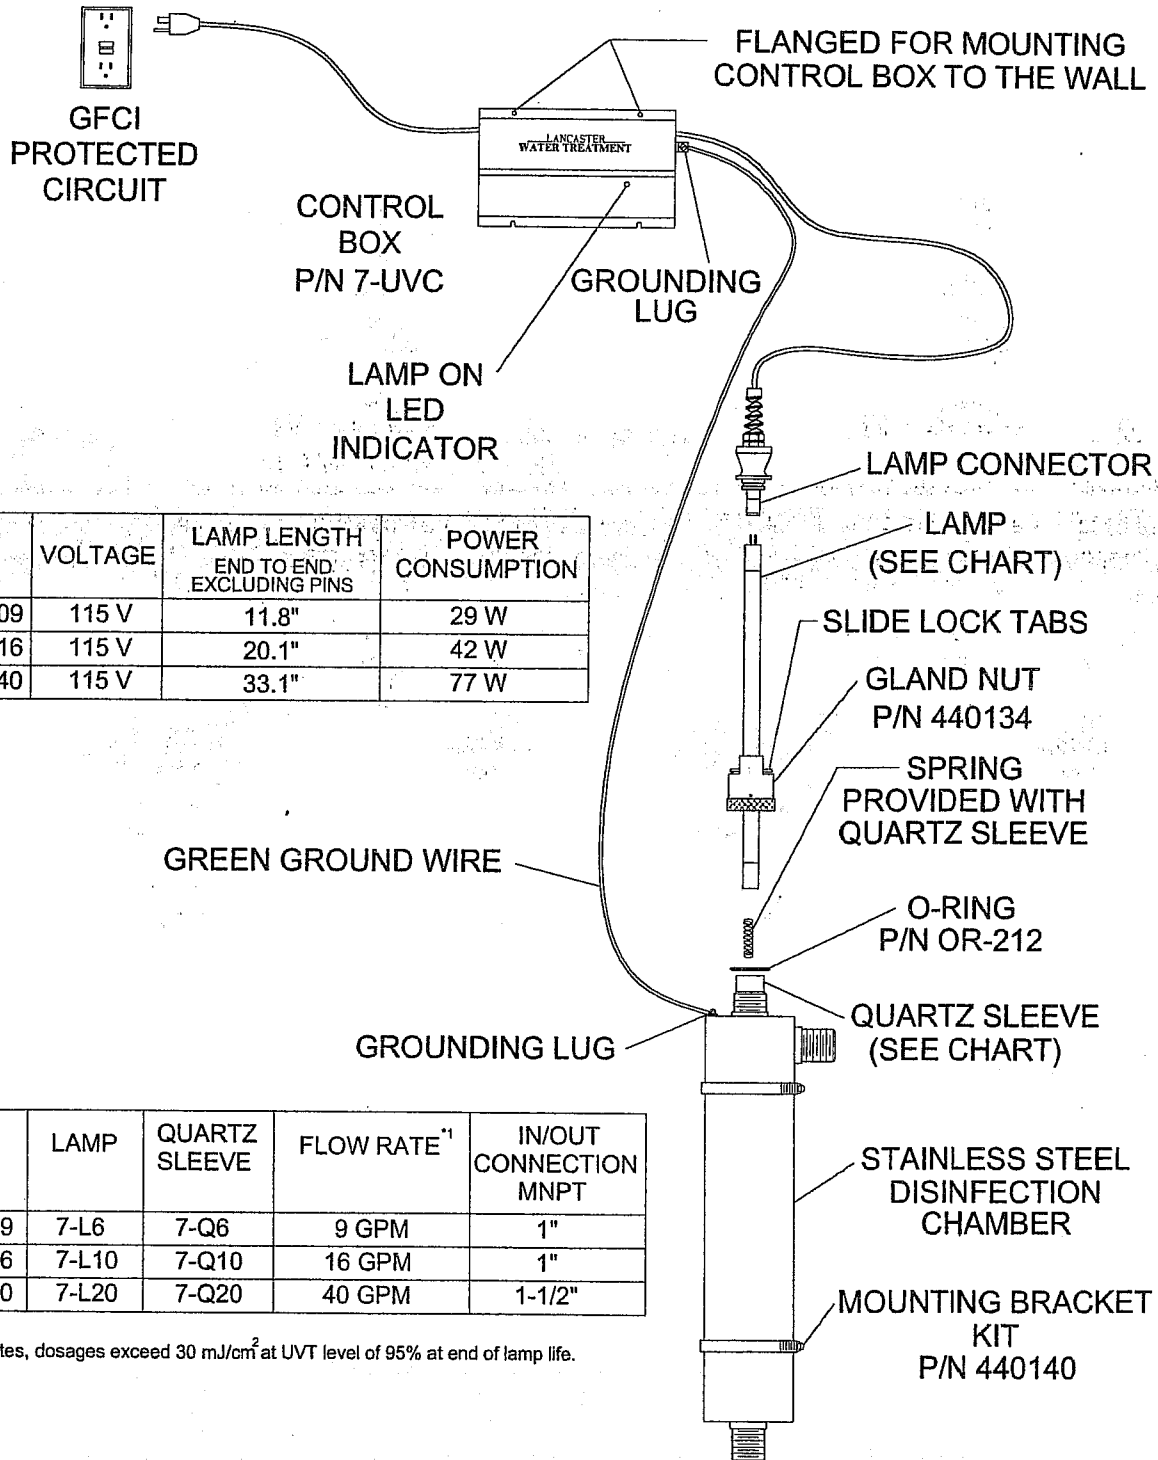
FLANGED FOR MOUNTING CONTROL BOX TO THE WALL

GFCI PROTECTED CIRCUIT

LANCASTER WATER TREATMENT

CONTROL BOX P/N 7-UVC

GROUNDING LUG

LAMP ON LED INDICATOR

LAMP CONNECTOR

LAMP (SEE CHART)

| | VOLTAGE | LAMP LENGTH END TO END EXCLUDING PINS | POWER CONSUMPTION |
|---|---|---|---|
| 09 | 115 V | 11.8" | 29 W |
| 16 | 115 V | 20.1" | 42 W |
| 40 | 115 V | 33.1" | 77 W |

SLIDE LOCK TABS

GLAND NUT P/N 440134

SPRING PROVIDED WITH QUARTZ SLEEVE

GREEN GROUND WIRE

O-RING P/N OR-212

GROUNDING LUG

QUARTZ SLEEVE (SEE CHART)

| | LAMP | QUARTZ SLEEVE | FLOW RATE$^{*1}$ | IN/OUT CONNECTION MNPT |
|---|---|---|---|---|
| 9 | 7-L6 | 7-Q6 | 9 GPM | 1" |
| 6 | 7-L10 | 7-Q10 | 16 GPM | 1" |
| 0 | 7-L20 | 7-Q20 | 40 GPM | 1-1/2" |

tes, dosages exceed 30 mJ/cm$^2$ at UVT level of 95% at end of lamp life.

STAINLESS STEEL DISINFECTION CHAMBER

MOUNTING BRACKET KIT P/N 440140